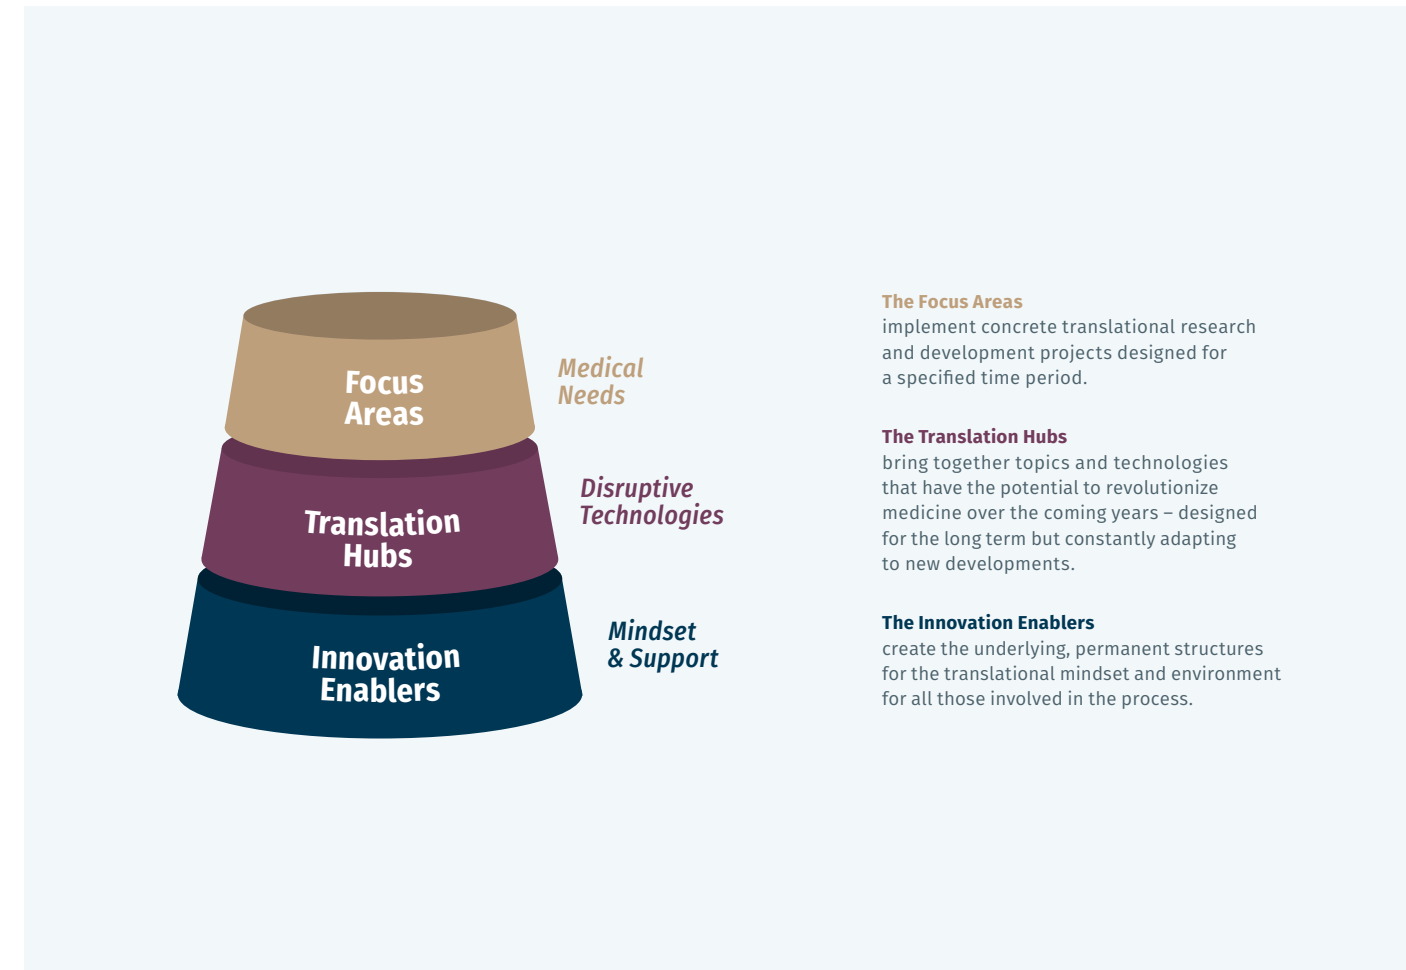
Focus Areas

Medical Needs

Translation Hubs

Disruptive Technologies

Innovation Enablers

Mindset & Support

The Focus Areas
implement concrete translational research and development projects designed for a specified time period.

The Translation Hubs
bring together topics and technologies that have the potential to revolutionize medicine over the coming years – designed for the long term but constantly adapting to new developments.

The Innovation Enablers
create the underlying, permanent structures for the translational mindset and environment for all those involved in the process.